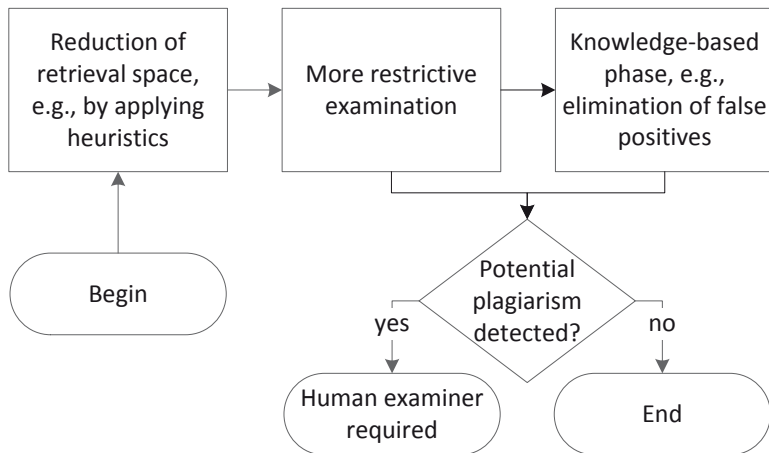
Reduction of retrieval space, e.g., by applying heuristics

More restrictive examination

Knowledge-based phase, e.g., elimination of false positives

Begin

Potential plagiarism detected?

yes

no

Human examiner required

End